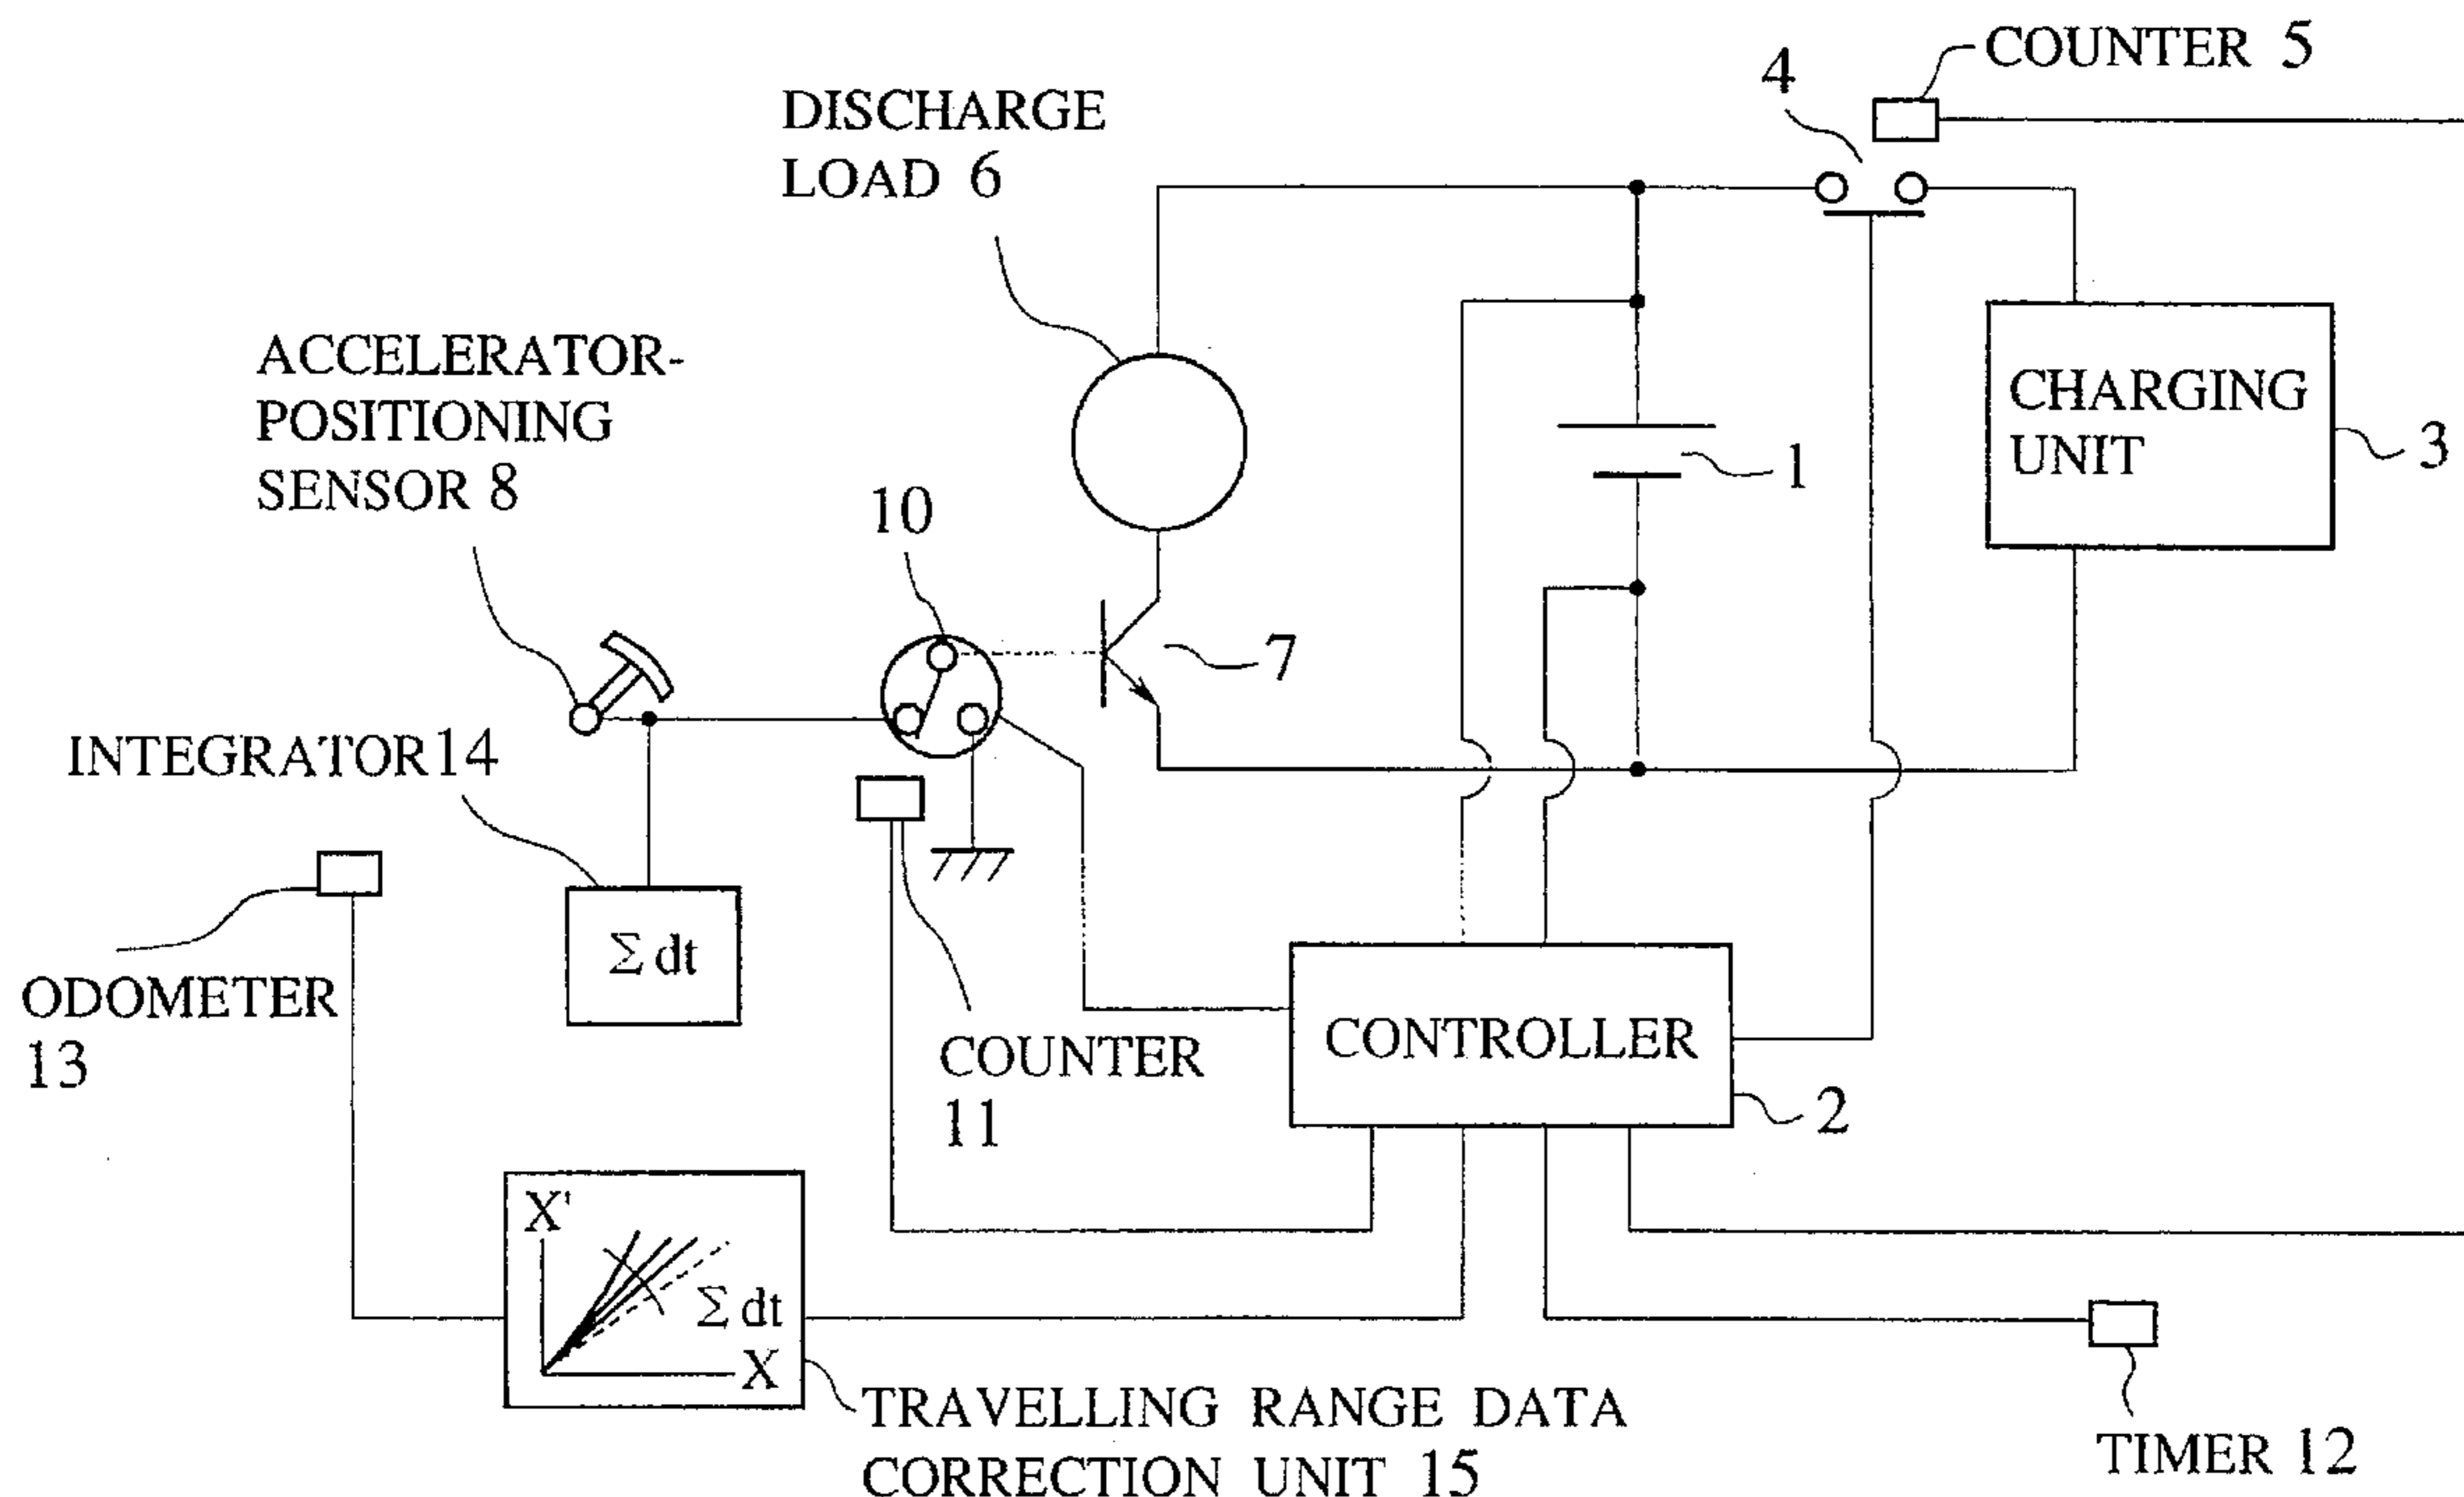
COUNTER 5

4

DISCHARGE LOAD 6

ACCELERATOR-POSITIONING SENSOR 8

CHARGING UNIT

3

1

10

7

INTEGRATOR 14

$\Sigma dt$

ODOMETER 13

COUNTER 11

CONTROLLER

2

X'

$\Sigma dt$

X

TRAVELLING RANGE DATA CORRECTION UNIT 15

TIMER 12